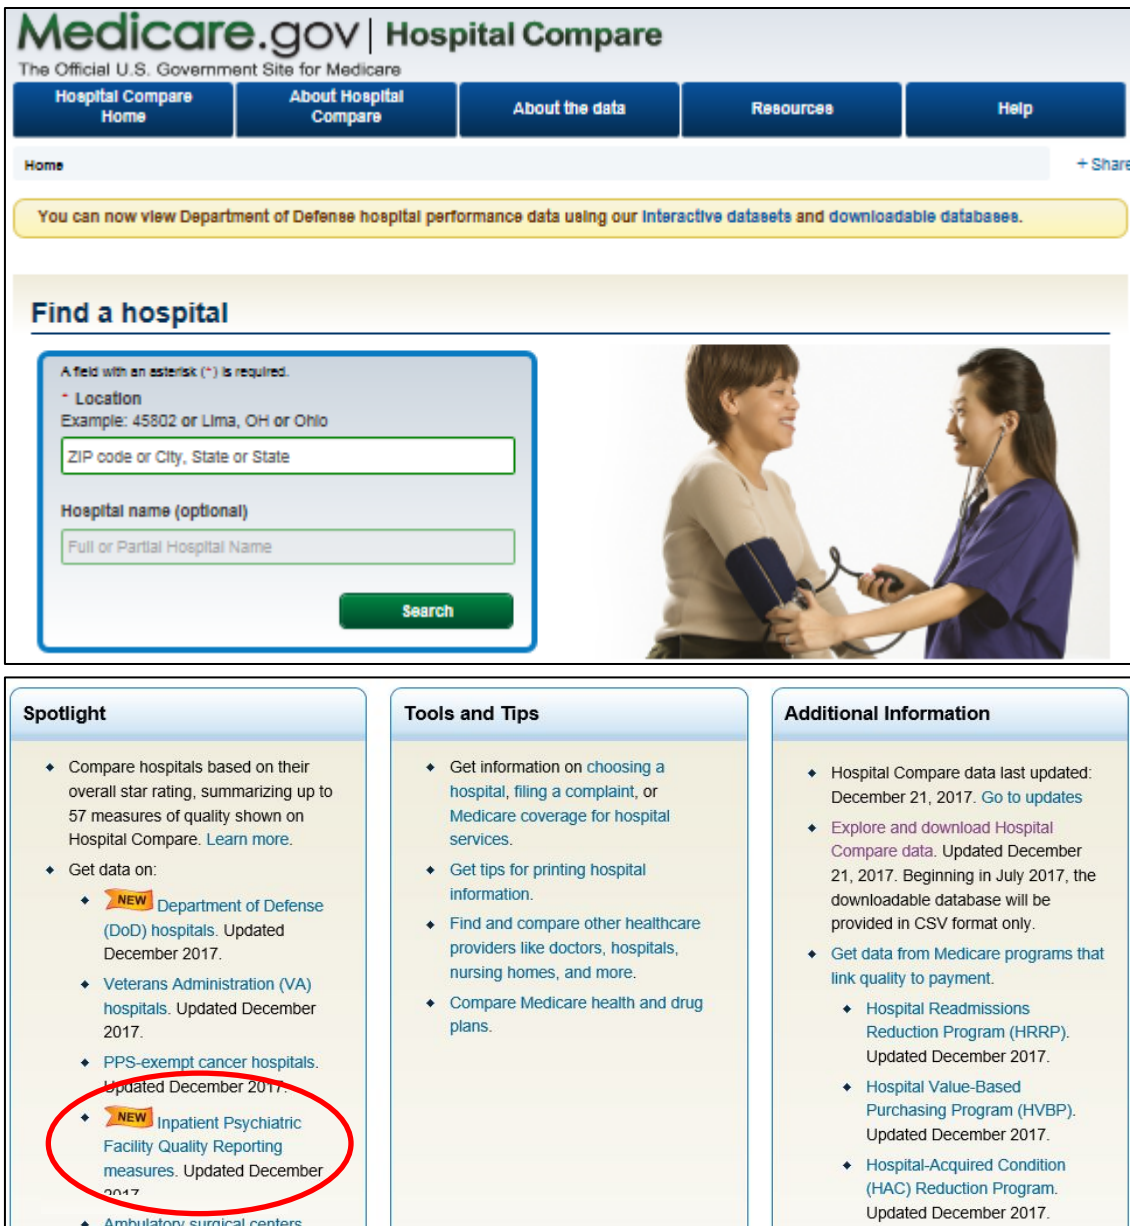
Medicare.gov | Hospital Compare
The Official U.S. Government Site for Medicare

Hospital Compare Home | About Hospital Compare | About the data | Resources | Help

Home

+ Share

You can now view Department of Defense hospital performance data using our interactive datasets and downloadable databases.

Find a hospital

A field with an asterisk (*) is required.
* Location
Example: 45802 or Lima, OH or Ohio
ZIP code or City, State or State

Hospital name (optional)
Full or Partial Hospital Name

Search

Spotlight

- Compare hospitals based on their overall star rating, summarizing up to 57 measures of quality shown on Hospital Compare. Learn more.
- Get data on:
  - NEW Department of Defense (DoD) hospitals. Updated December 2017.
  - Veterans Administration (VA) hospitals. Updated December 2017.
  - PPS-exempt cancer hospitals. Updated December 2017.
  - NEW Inpatient Psychiatric Facility Quality Reporting measures. Updated December 2017.
  - Ambulatory surgical centers

Tools and Tips

- Get information on choosing a hospital, filing a complaint, or Medicare coverage for hospital services.
- Get tips for printing hospital information.
- Find and compare other healthcare providers like doctors, hospitals, nursing homes, and more.
- Compare Medicare health and drug plans.

Additional Information

- Hospital Compare data last updated: December 21, 2017. Go to updates
- Explore and download Hospital Compare data. Updated December 21, 2017. Beginning in July 2017, the downloadable database will be provided in CSV format only.
- Get data from Medicare programs that link quality to payment.
  - Hospital Readmissions Reduction Program (HRRP). Updated December 2017.
  - Hospital Value-Based Purchasing Program (HVBP). Updated December 2017.
  - Hospital-Acquired Condition (HAC) Reduction Program. Updated December 2017.